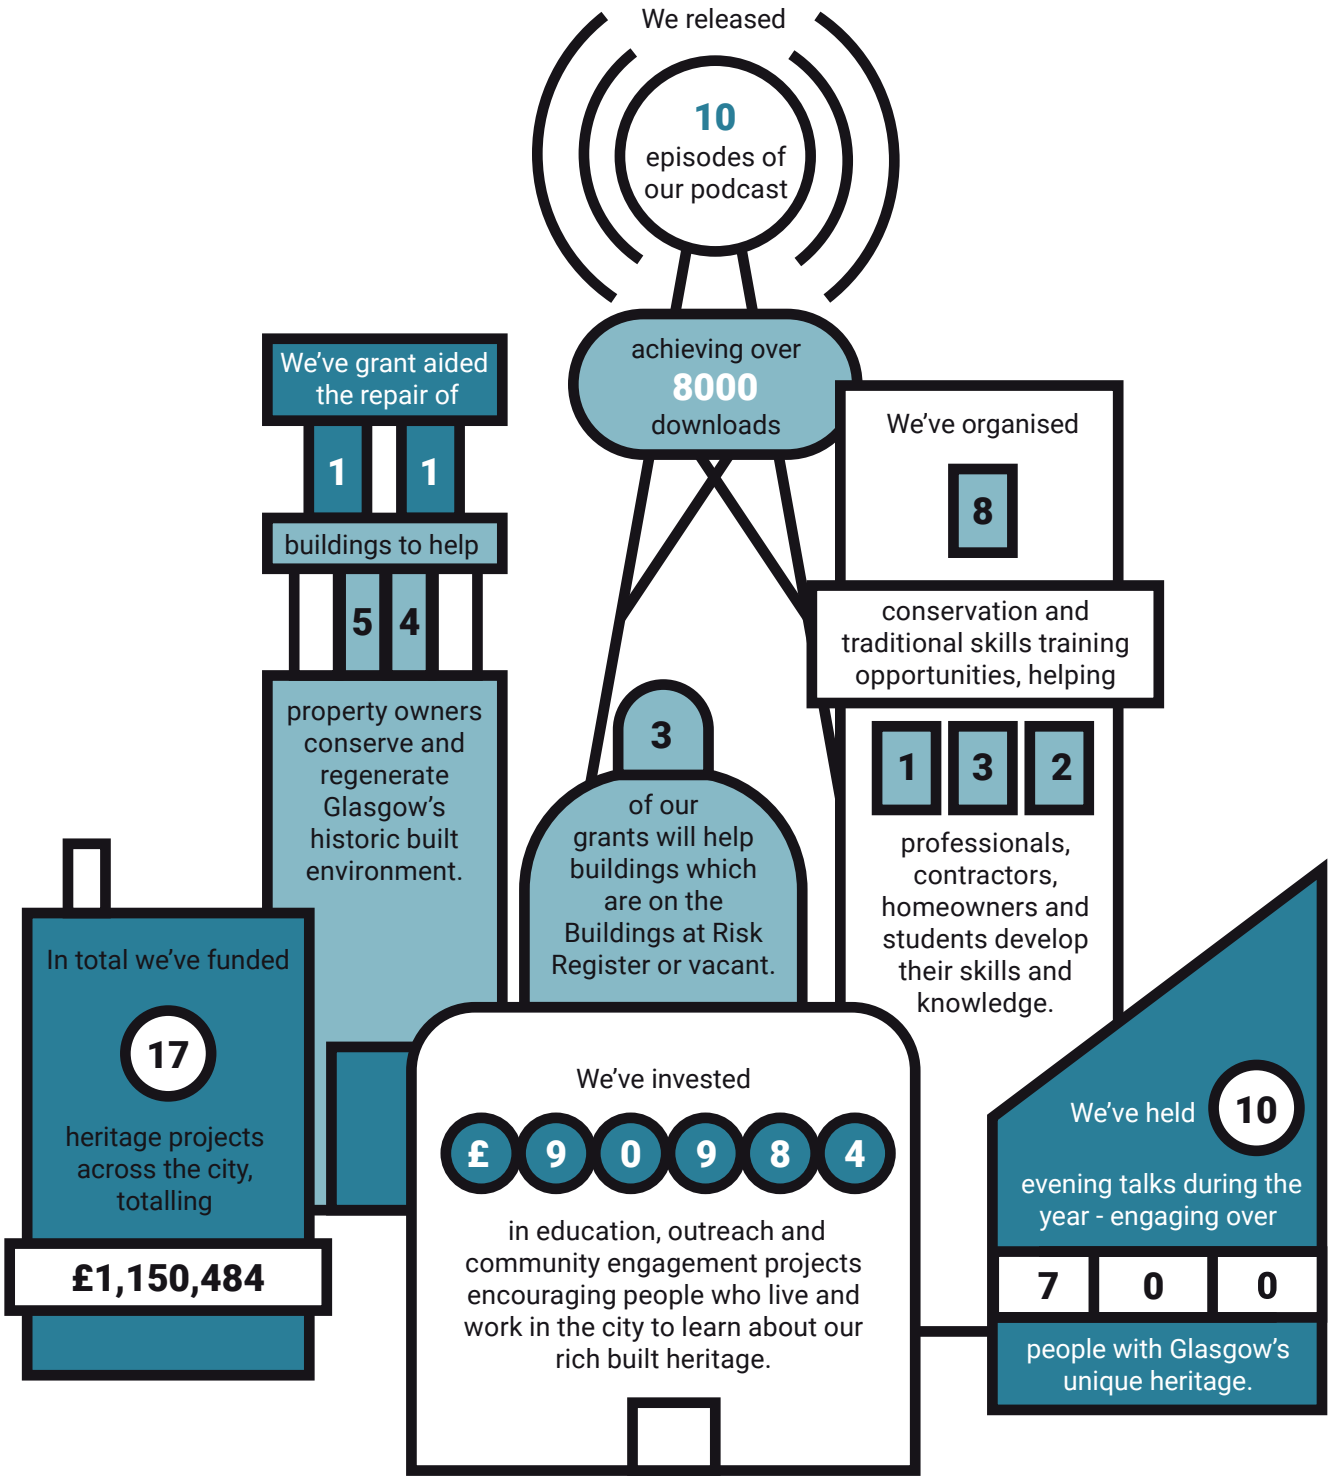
We released

10

episodes of our podcast

achieving over

8000

downloads

We've grant aided the repair of

1 1

buildings to help

5 4

property owners conserve and regenerate Glasgow's historic built environment.

We've organised

8

conservation and traditional skills training opportunities, helping

1 3 2

professionals, contractors, homeowners and students develop their skills and knowledge.

3

of our grants will help buildings which are on the Buildings at Risk Register or vacant.

In total we've funded

17

heritage projects across the city, totalling

£1,150,484

We've invested

£ 9 0 9 8 4

in education, outreach and community engagement projects encouraging people who live and work in the city to learn about our rich built heritage.

We've held

10

evening talks during the year - engaging over

7 0 0

people with Glasgow's unique heritage.